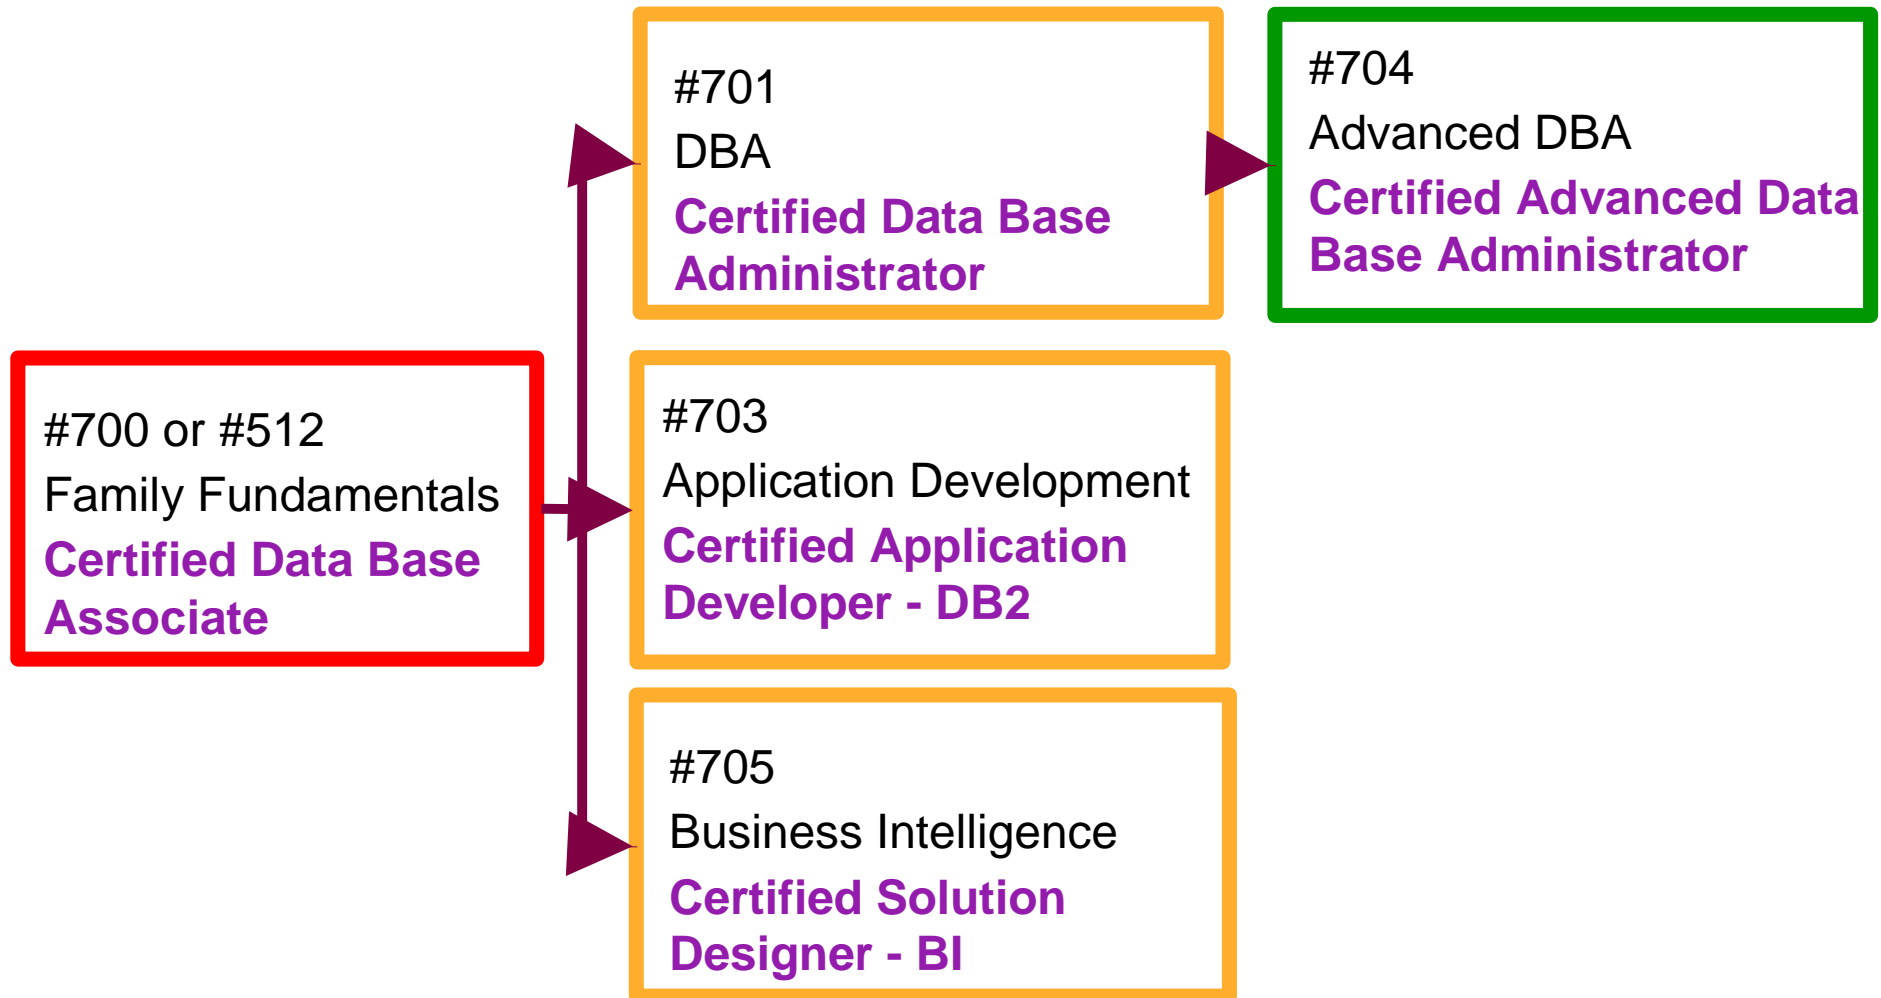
#700 or #512
Family Fundamentals
Certified Data Base Associate

#701
DBA
Certified Data Base Administrator

#704
Advanced DBA
Certified Advanced Data Base Administrator

#703
Application Development
Certified Application Developer - DB2

#705
Business Intelligence
Certified Solution Designer - BI